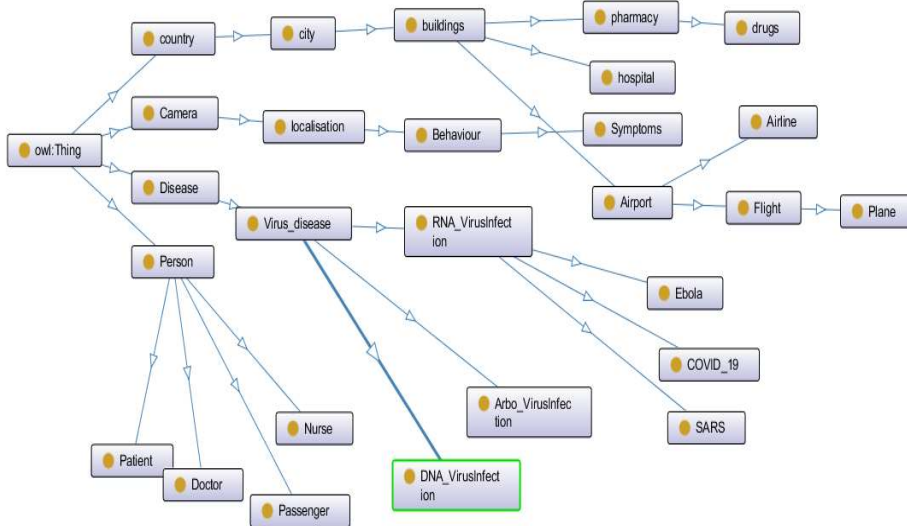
country
city
buildings
pharmacy
drugs
hospital
owl:Thing
Camera
localisation
Behaviour
Symptoms
Airline
Disease
Airport
Flight
Plane
Virus_disease
RNA_VirusInfection
Person
Ebola
COVID_19
Arbo_VirusInfection
SARS
Nurse
Patient
Doctor
Passenger
DNA_VirusInfection